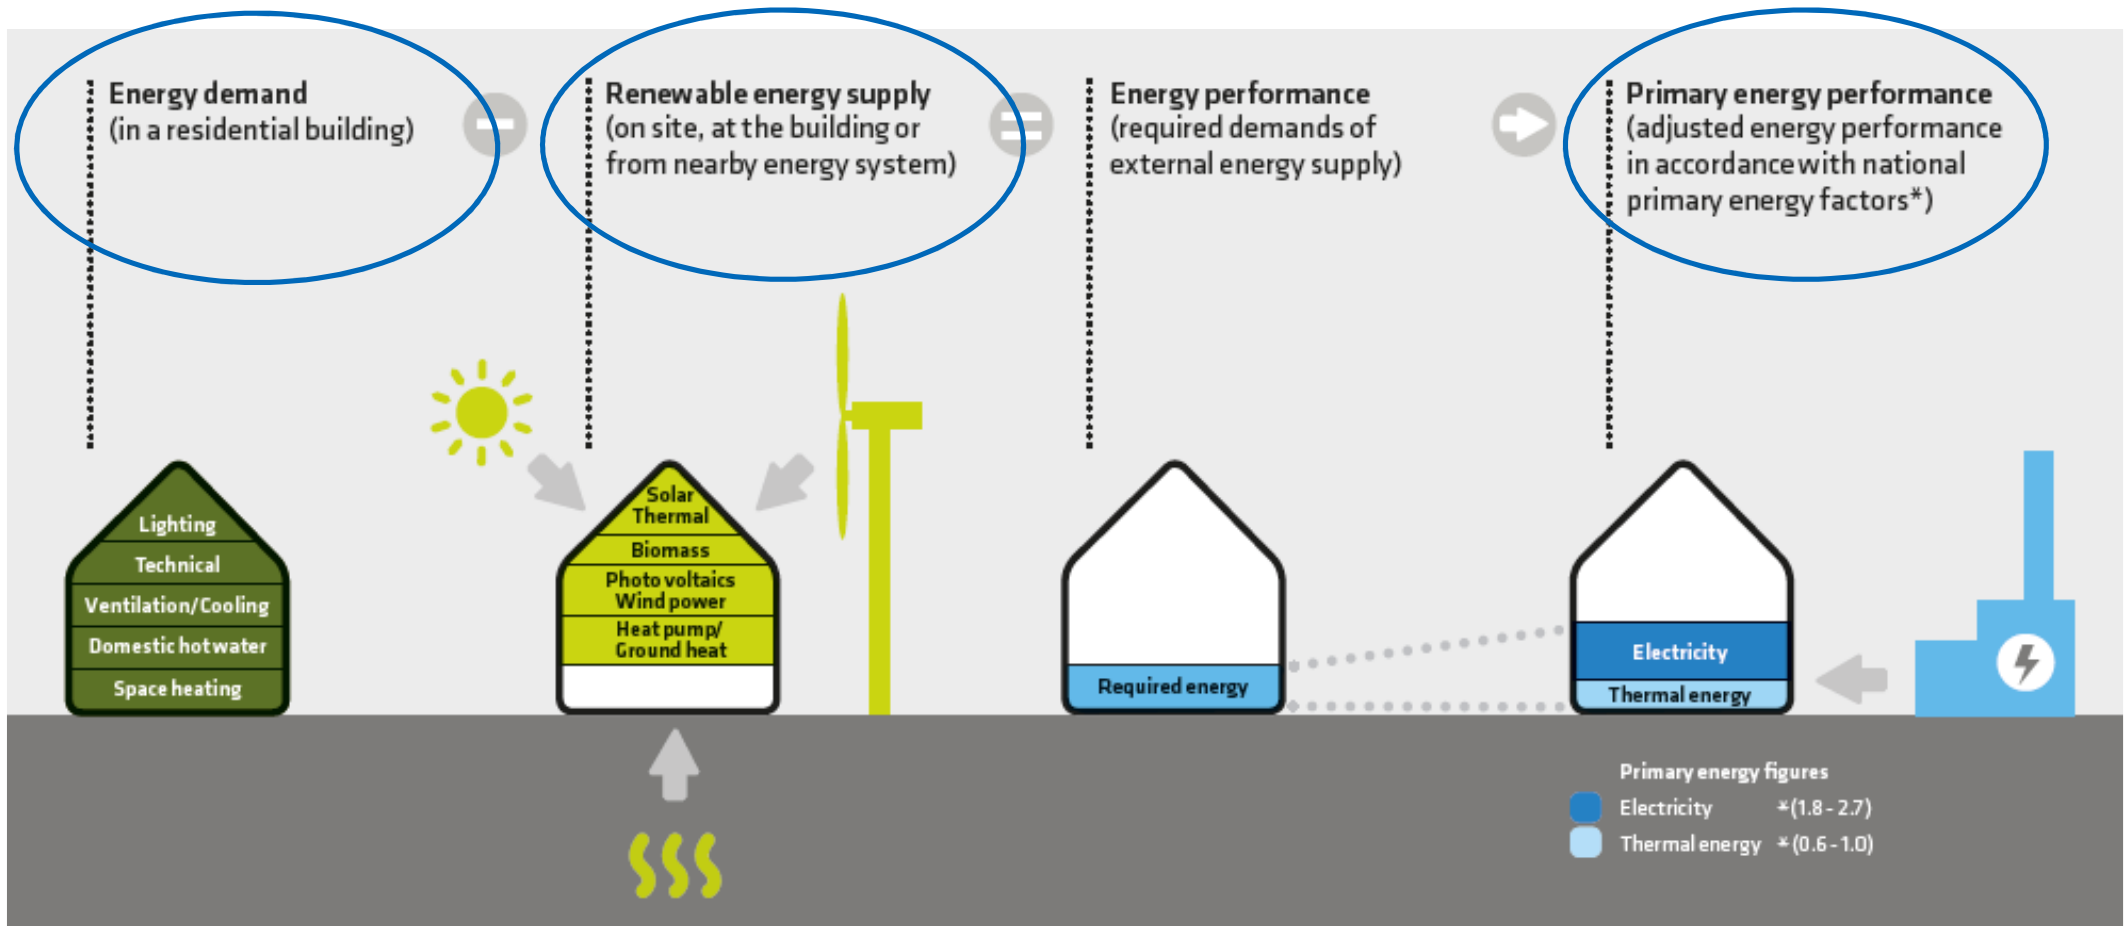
Energy demand
(in a residential building)

Renewable energy supply
(on site, at the building or from nearby energy system)

Energy performance
(required demands of external energy supply)

Primary energy performance
(adjusted energy performance in accordance with national primary energy factors*)

Lighting
Technical
Ventilation/Cooling
Domestic hot water
Space heating

Solar Thermal
Biomass
Photo voltaics Wind power
Heat pump/ Ground heat

Required energy

Electricity
Thermal energy

Primary energy figures
Electricity *(1.8 - 2.7)
Thermal energy *(0.6 - 1.0)